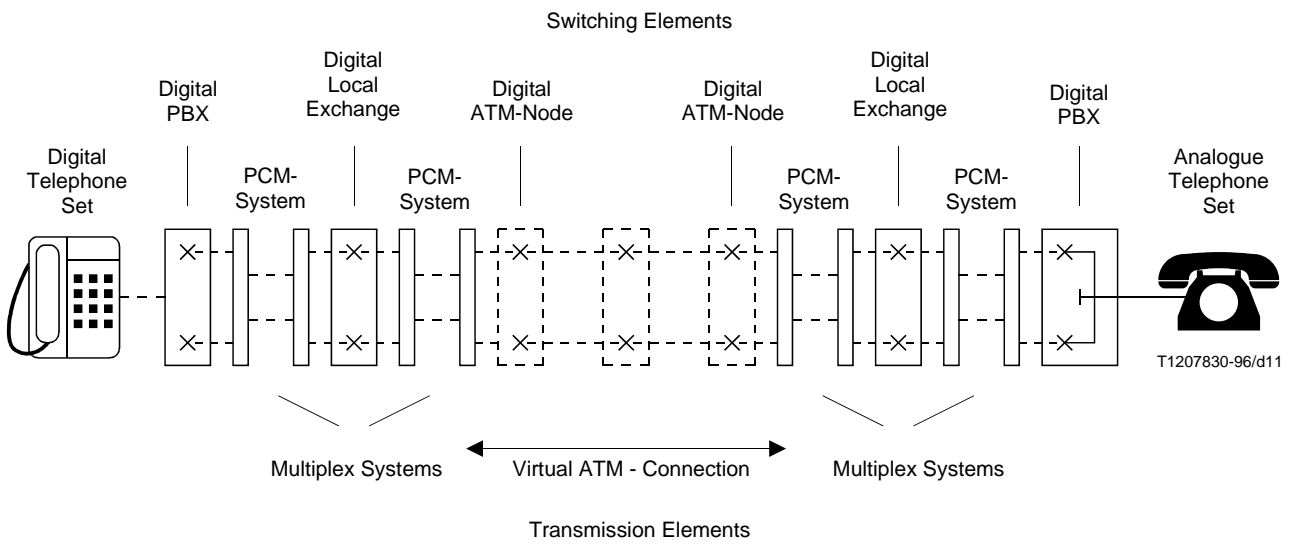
Switching Elements

Digital PBX

Digital Local Exchange

Digital ATM-Node

Digital ATM-Node

Digital Local Exchange

Digital PBX

Digital Telephone Set

PCM-System

PCM-System

PCM-System

PCM-System

Analogue Telephone Set

T1207830-96/d11

Multiplex Systems

Virtual ATM - Connection

Multiplex Systems

Transmission Elements